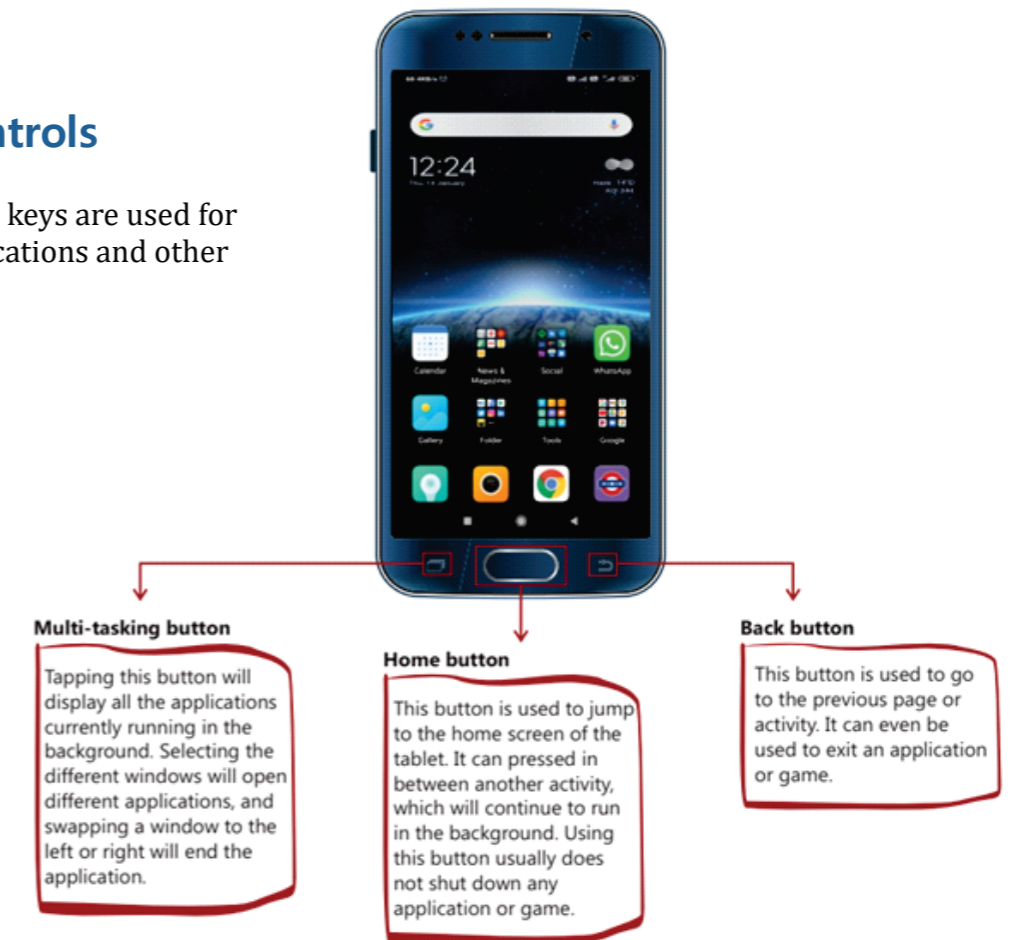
ntrols

keys are used for cations and other

12:24

Calendar

News & Magazines

Social

WhatsApp

Gallery

Folder

Tools

Google

Multi-tasking button

Tapping this button will display all the applications currently running in the background. Selecting the different windows will open different applications, and swapping a window to the left or right will end the application.

Home button

This button is used to jump to the home screen of the tablet. It can pressed in between another activity, which will continue to run in the background. Using this button usually does not shut down any application or game.

Back button

This button is used to go to the previous page or activity. It can even be used to exit an application or game.